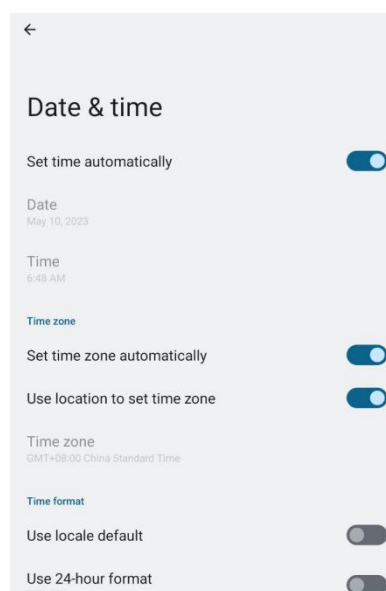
←

Date & time

Set time automatically

Date
May 10, 2023

Time
6:48 AM

Time zone

Set time zone automatically

Use location to set time zone

Time zone
GMT+08:00 China Standard Time

Time format

Use locale default

Use 24-hour format